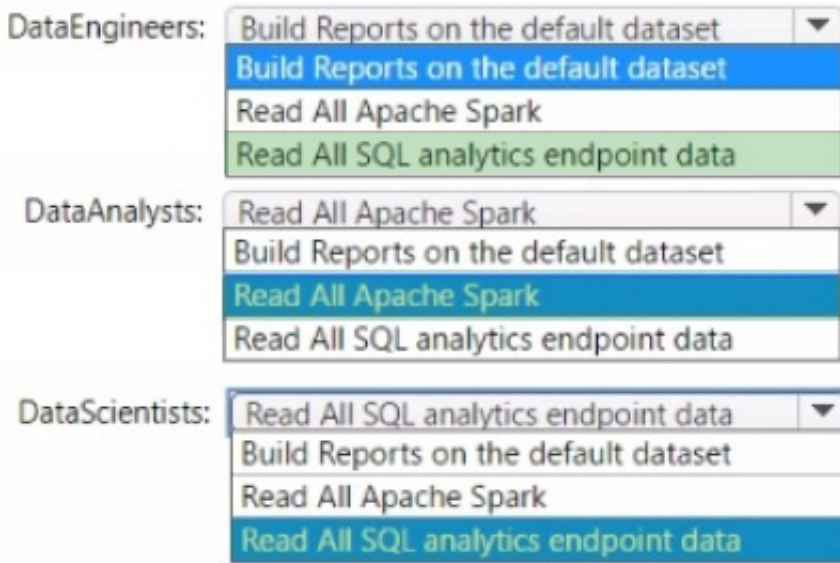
DataEngineers: Build Reports on the default dataset
Build Reports on the default dataset
Read All Apache Spark
Read All SQL analytics endpoint data

DataAnalysts: Read All Apache Spark
Build Reports on the default dataset
Read All Apache Spark
Read All SQL analytics endpoint data

DataScientists: Read All SQL analytics endpoint data
Build Reports on the default dataset
Read All Apache Spark
Read All SQL analytics endpoint data